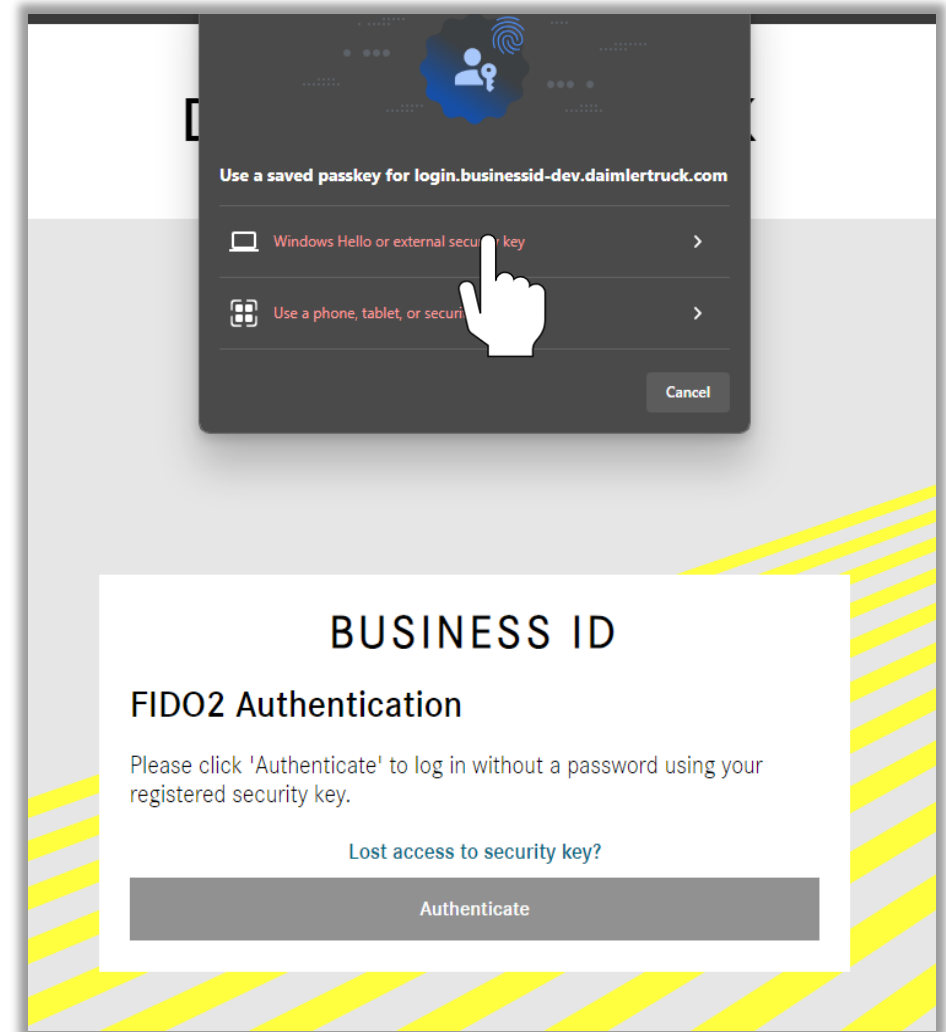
D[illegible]K

Use a saved passkey for login.businessid-dev.daimlertruck.com

Windows Hello or external secu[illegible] key

Use a phone, tablet, or securi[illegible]

Cancel

BUSINESS ID

FIDO2 Authentication

Please click 'Authenticate' to log in without a password using your registered security key.

Lost access to security key?

Authenticate